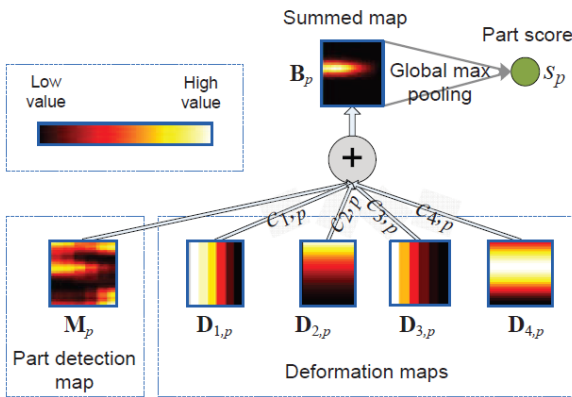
Summed map

Part score

$\mathbf{B}_p$

Global max pooling

$s_p$

Low value

High value

+

$c_{1,p}$

$c_{2,p}$

$c_{3,p}$

$c_{4,p}$

$\mathbf{M}_p$

Part detection map

$\mathbf{D}_{1,p}$

$\mathbf{D}_{2,p}$

$\mathbf{D}_{3,p}$

$\mathbf{D}_{4,p}$

Deformation maps